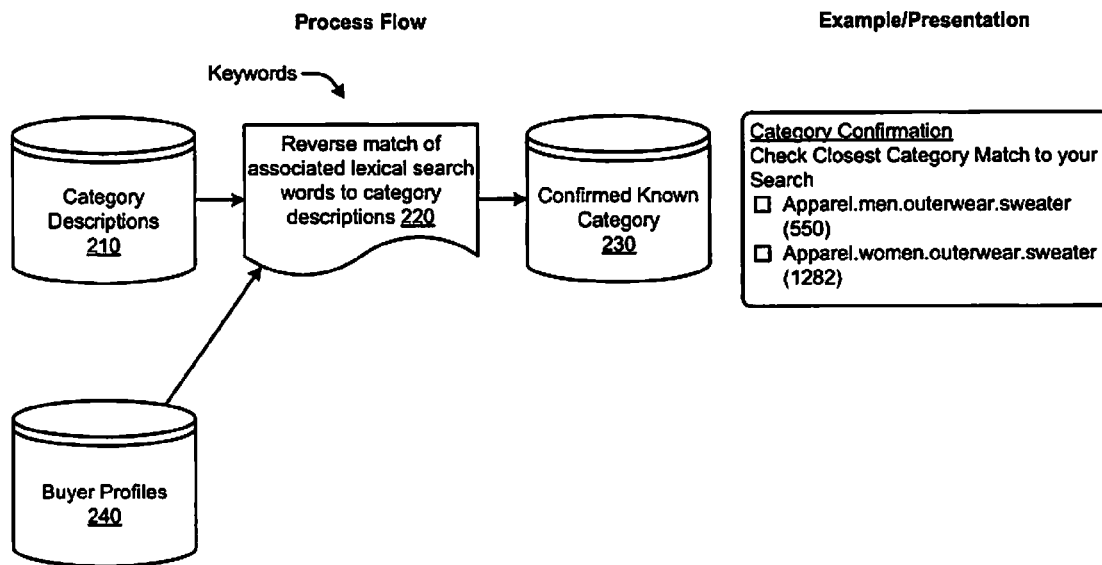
Process Flow

Example/Presentation

Keywords

Category Descriptions 210

Reverse match of associated lexical search words to category descriptions 220

Confirmed Known Category 230

Buyer Profiles 240

Category Confirmation
Check Closest Category Match to your Search
☐ Apparel.men.outerwear.sweater (550)
☐ Apparel.women.outerwear.sweater (1282)